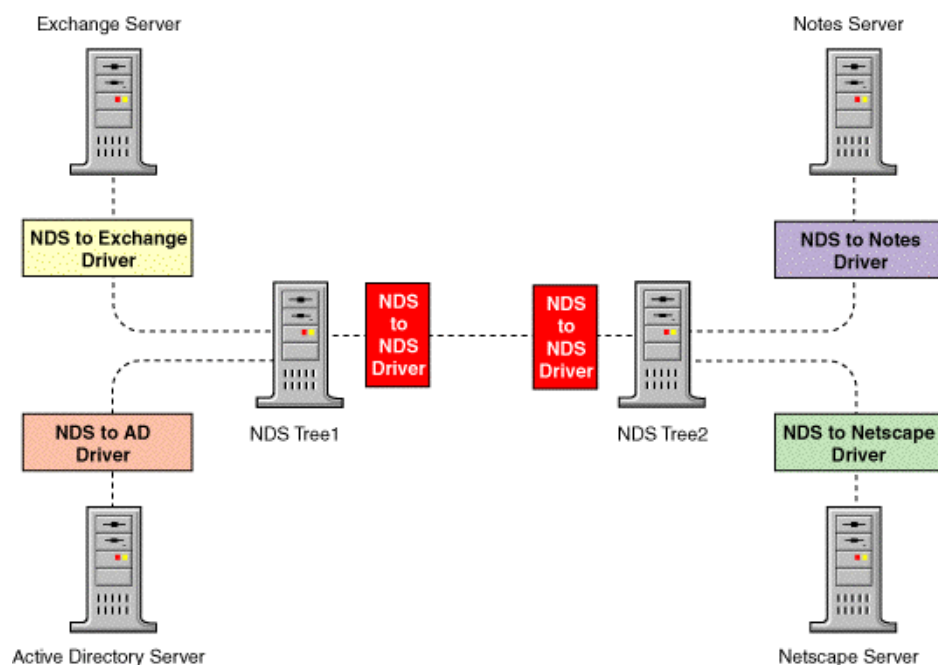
Exchange Server

Notes Server

NDS to Exchange Driver

NDS to Notes Driver

NDS to NDS Driver

NDS to NDS Driver

NDS Tree1

NDS Tree2

NDS to AD Driver

NDS to Netscape Driver

Active Directory Server

Netscape Server